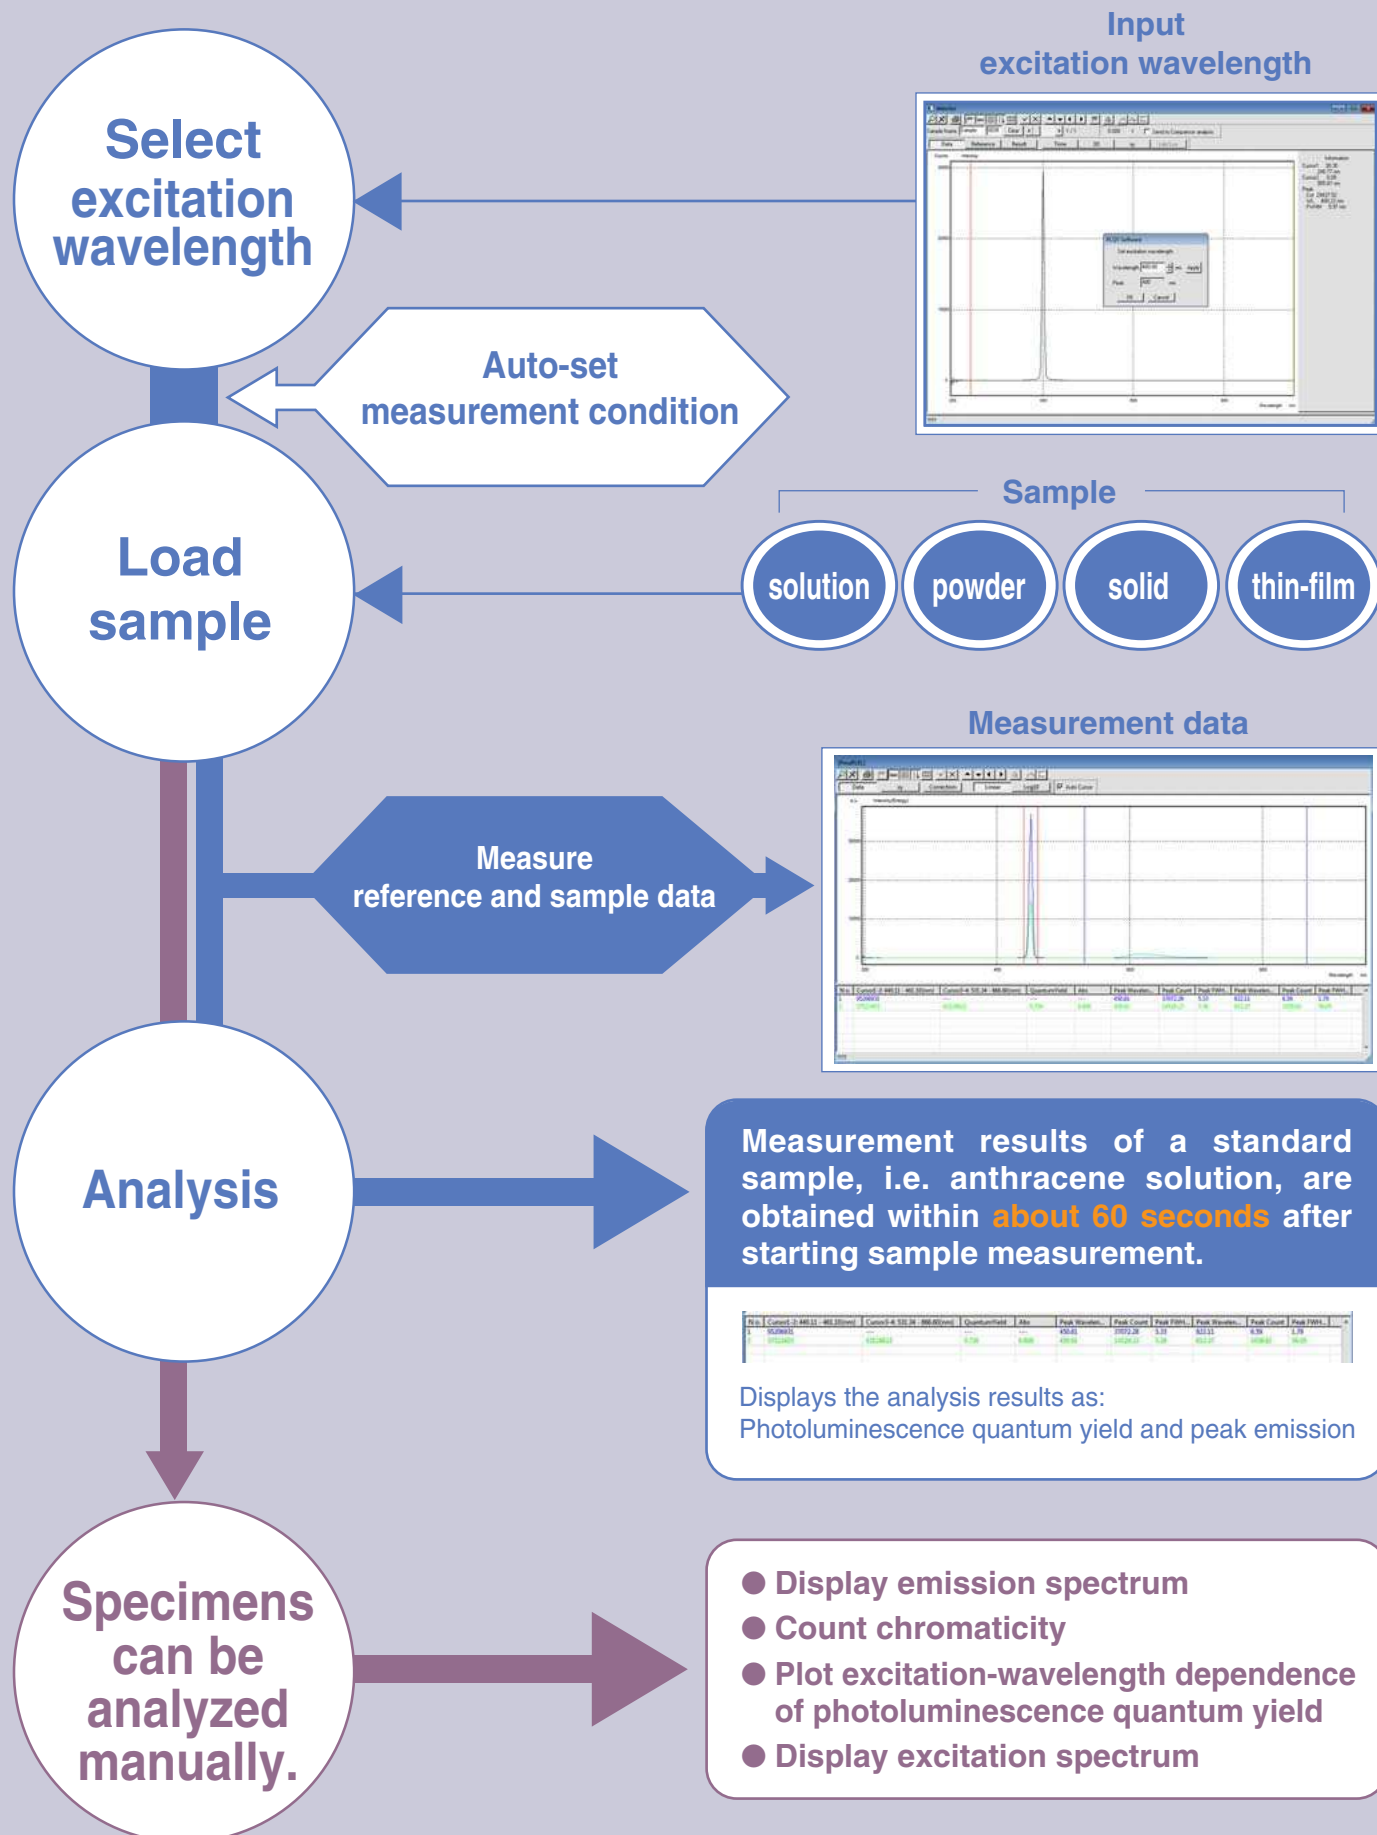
Input
excitation wavelength

Select excitation wavelength

Auto-set measurement condition

Sample

solution

powder

solid

thin-film

Load sample

Measurement data

Measure reference and sample data

Analysis

Measurement results of a standard sample, i.e. anthracene solution, are obtained within about 60 seconds after starting sample measurement.

Displays the analysis results as:
Photoluminescence quantum yield and peak emission

Specimens can be analyzed manually.

● Display emission spectrum
● Count chromaticity
● Plot excitation-wavelength dependence of photoluminescence quantum yield
● Display excitation spectrum